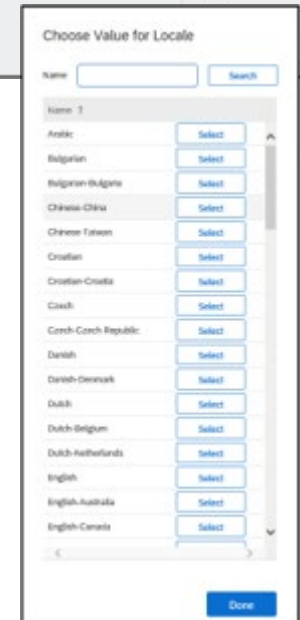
Choose Value for Locale

Name Search

| Name ↑ | |
|---|---|
| Arabic | Select |
| Bulgarian | Select |
| Bulgarian-Bulgaria | Select |
| Chinese-China | Select |
| Chinese-Taiwan | Select |
| Croatian | Select |
| Croatian-Croatia | Select |
| Czech | Select |
| Czech-Czech Republic | Select |
| Danish | Select |
| Danish-Denmark | Select |
| Dutch | Select |
| Dutch-Belgium | Select |
| Dutch-Netherlands | Select |
| English | Select |
| English-Australia | Select |
| English-Canada | Select |

Done